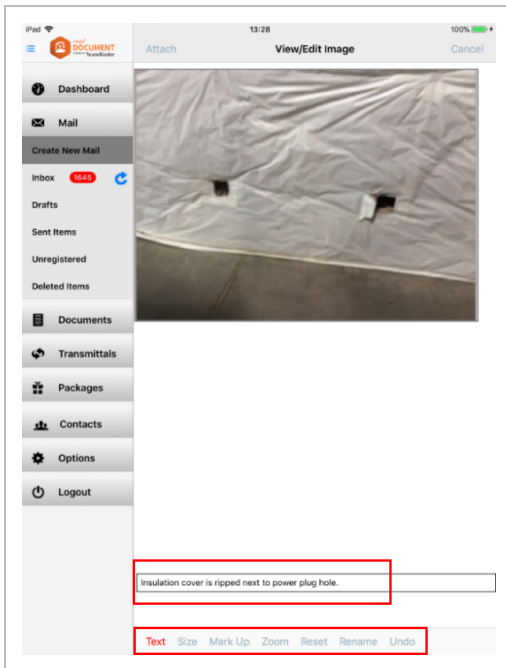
iPad
13:28
100%

DOCUMENT
TeamBinder

Attach
View/Edit Image
Cancel

Dashboard
Mail
Create New Mail
Inbox 1645
Drafts
Sent Items
Unregistered
Deleted Items
Documents
Transmittals
Packages
Contacts
Options
Logout

Insulation cover is ripped next to power plug hole.

Text Size Mark Up Zoom Reset Rename Undo